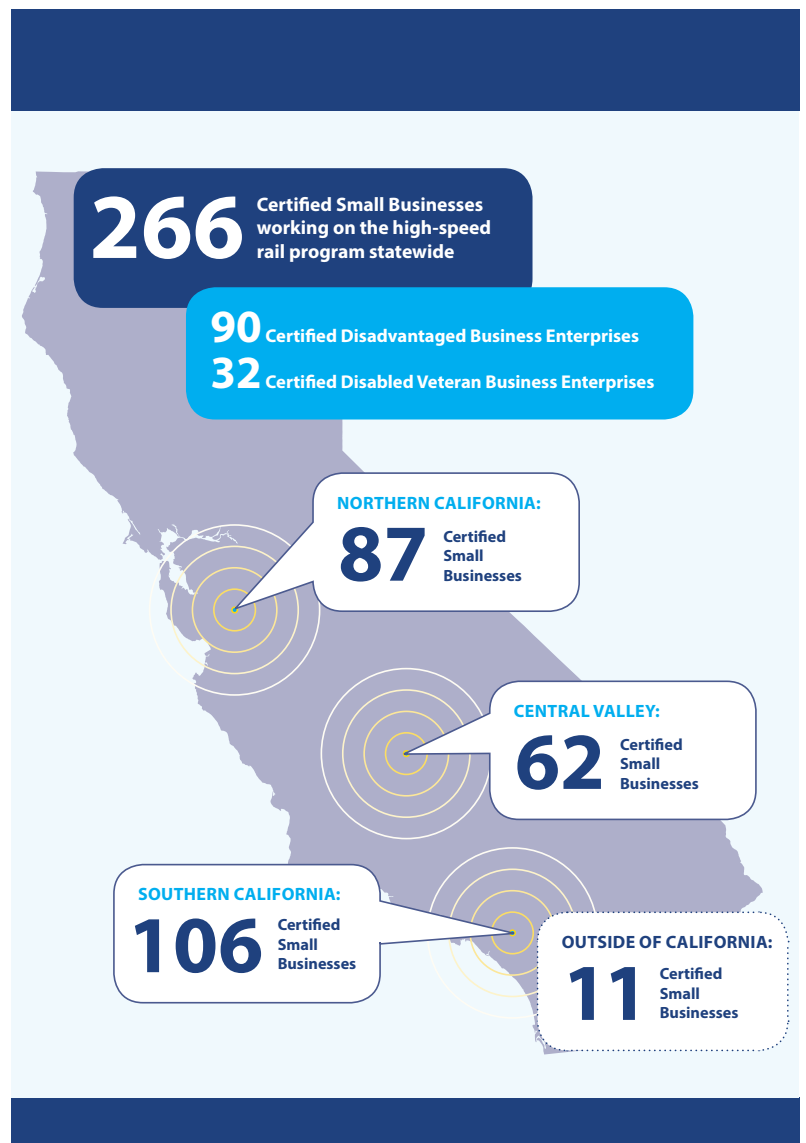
266 Certified Small Businesses working on the high-speed rail program statewide

90 Certified Disadvantaged Business Enterprises
32 Certified Disabled Veteran Business Enterprises

NORTHERN CALIFORNIA:
87 Certified Small Businesses

CENTRAL VALLEY:
62 Certified Small Businesses

SOUTHERN CALIFORNIA:
106 Certified Small Businesses

OUTSIDE OF CALIFORNIA:
11 Certified Small Businesses